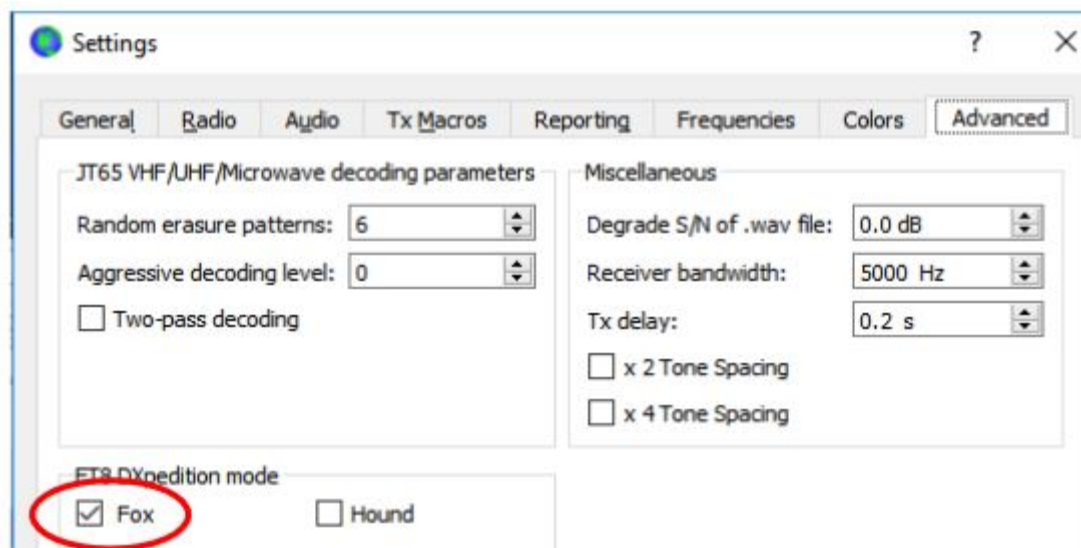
Settings

?

General Radio Audio Tx Macros Reporting Frequencies Colors Advanced

JT65 VHF/UHF/Microwave decoding parameters

Random erasure patterns: 6

Aggressive decoding level: 0

Two-pass decoding

Miscellaneous

Degrade S/N of .wav file: 0.0 dB

Receiver bandwidth: 5000 Hz

Tx delay: 0.2 s

x 2 Tone Spacing

x 4 Tone Spacing

FT8 DXpedition mode

Fox

Hound